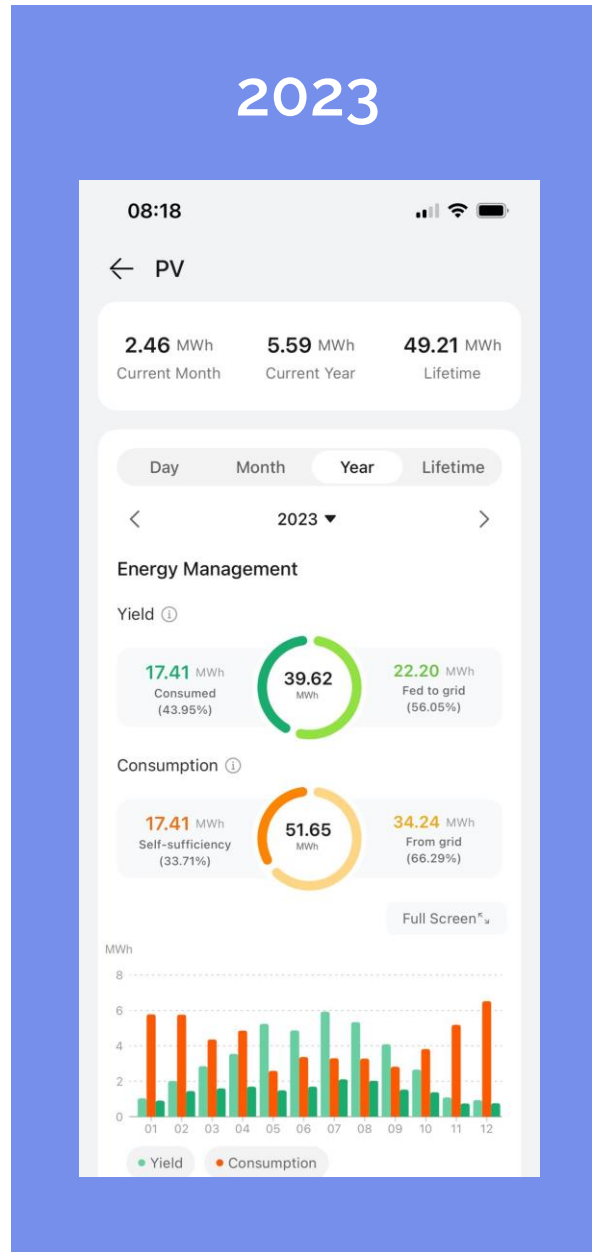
2023

08:18

PV

2.46 MWh
Current Month

5.59 MWh
Current Year

49.21 MWh
Lifetime

Day Month Year Lifetime

2023

Energy Management

Yield

17.41 MWh
Consumed
(43.95%)

39.62
MWh

22.20 MWh
Fed to grid
(56.05%)

Consumption

17.41 MWh
Self-sufficiency
(33.71%)

51.65
MWh

34.24 MWh
From grid
(66.29%)

Full Screen

MWh
8
6
4
2
0
01 02 03 04 05 06 07 08 09 10 11 12

Yield Consumption